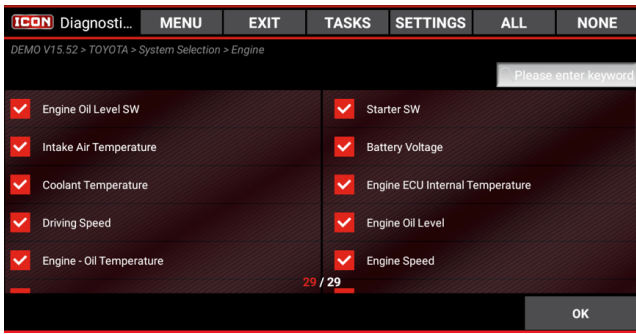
ICON Diagnosti... MENU EXIT TASKS SETTINGS ALL NONE

DEMO V15.52 > TOYOTA > System Selection > Engine

Please enter keyword

Engine Oil Level SW
Intake Air Temperature
Coolant Temperature
Driving Speed
Engine - Oil Temperature

Starter SW
Battery Voltage
Engine ECU Internal Temperature
Engine Oil Level
Engine Speed

29 / 29

OK